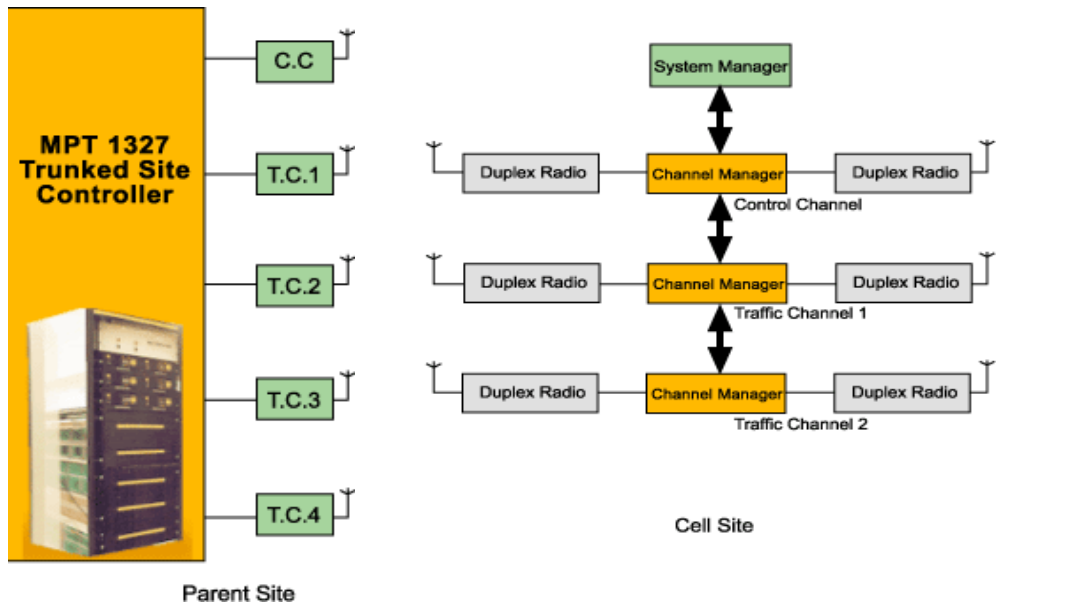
MPT 1327 Trunked Site Controller

C.C

T.C.1

T.C.2

T.C.3

T.C.4

Parent Site

System Manager

Duplex Radio

Channel Manager

Duplex Radio

Control Channel

Duplex Radio

Channel Manager

Duplex Radio

Traffic Channel 1

Duplex Radio

Channel Manager

Duplex Radio

Traffic Channel 2

Cell Site